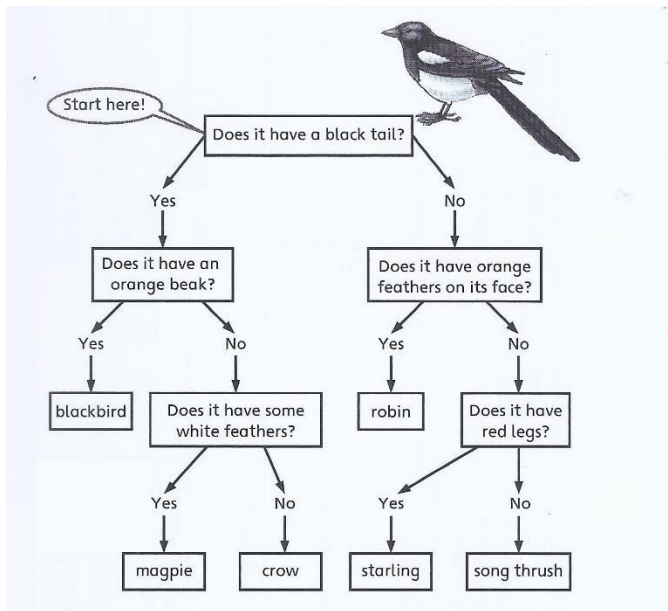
Start here!

Does it have a black tail?

Yes

No

Does it have an orange beak?

Does it have orange feathers on its face?

Yes

No

Yes

No

blackbird

Does it have some white feathers?

robin

Does it have red legs?

Yes

No

Yes

No

magpie

crow

starling

song thrush